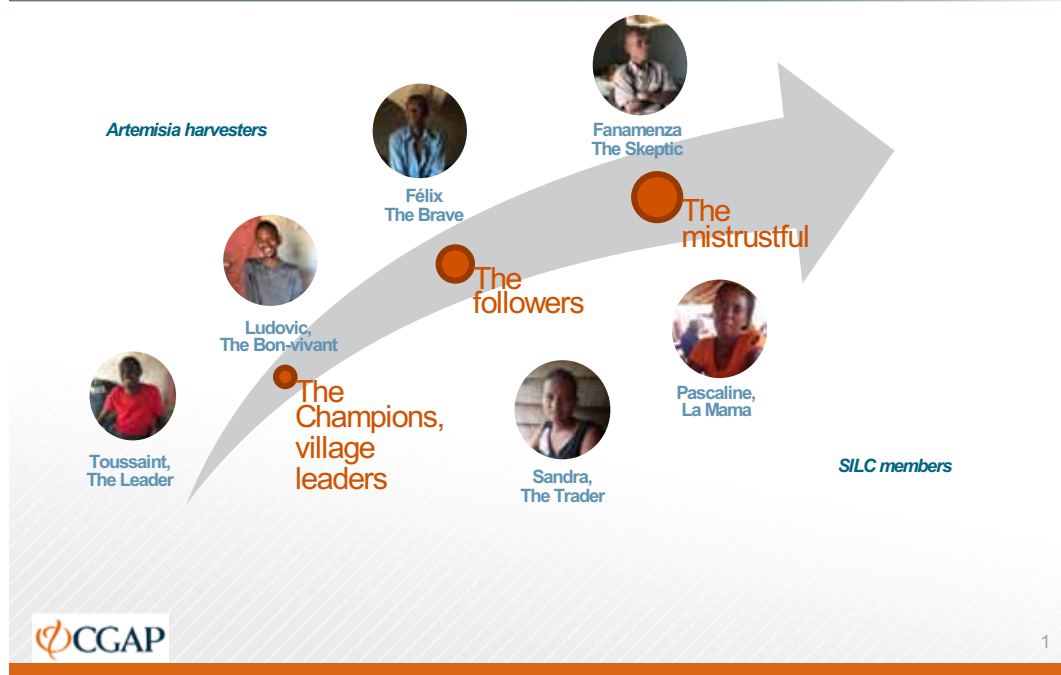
Artemisia harvesters

Fanamenza
The Skeptic

Félix
The Brave

The mistrustful

Ludovic,
The Bon-vivant

The followers

Toussaint,
The Leader

The Champions, village leaders

Sandra,
The Trader

Pascaline,
La Mama

SILC members

CGAP

1